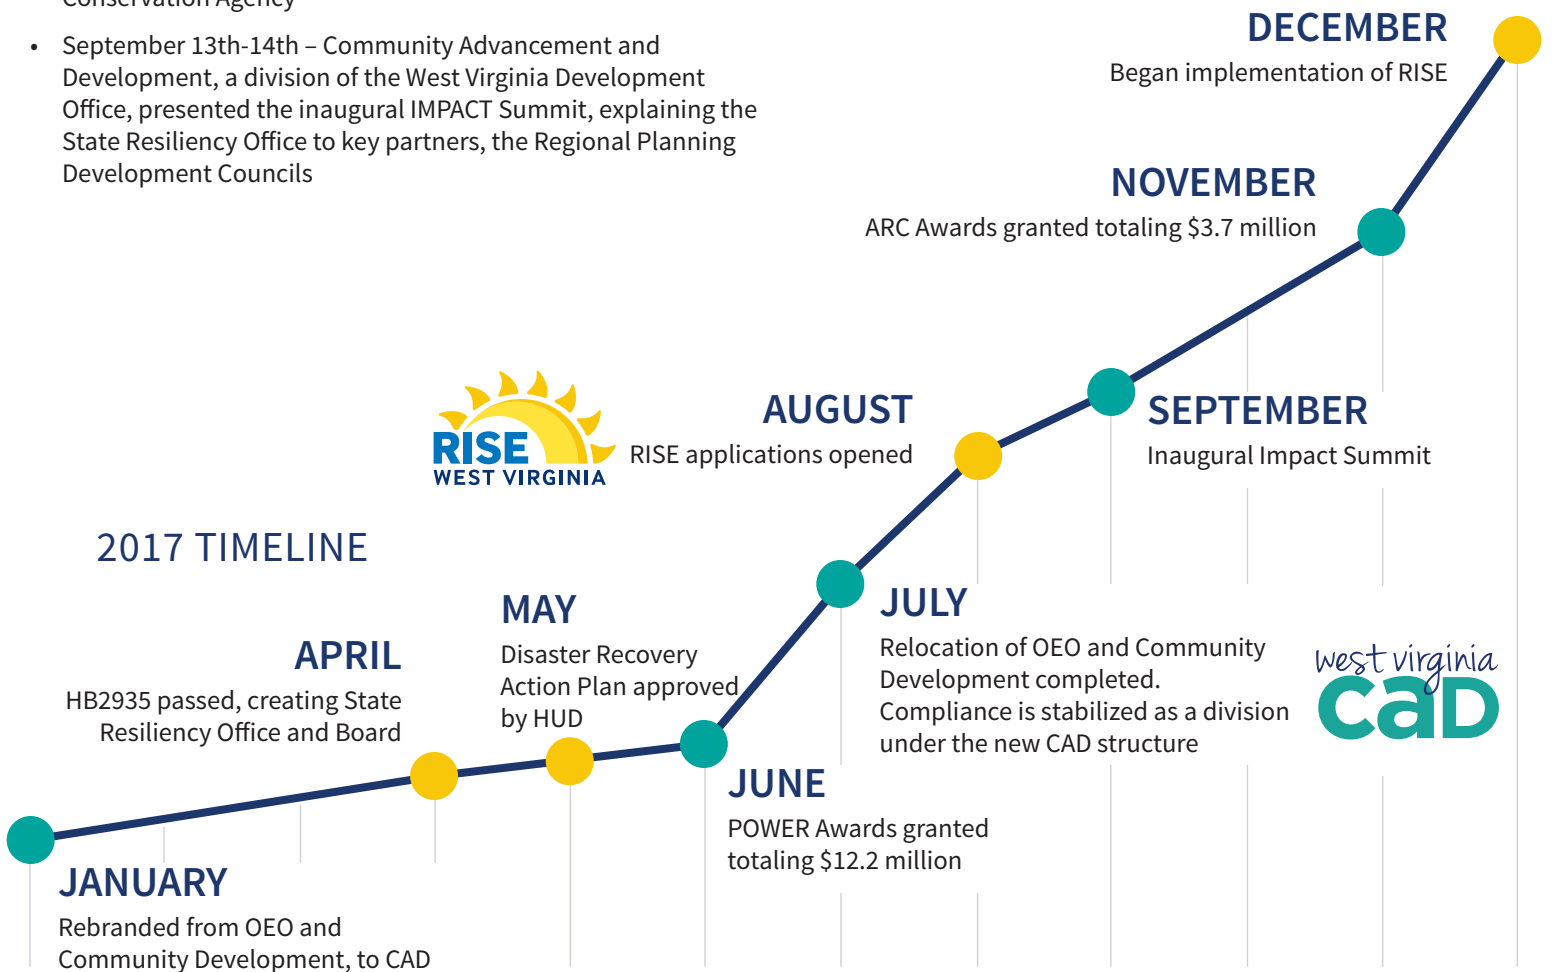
Conservation Agency

• September 13th-14th – Community Advancement and Development, a division of the West Virginia Development Office, presented the inaugural IMPACT Summit, explaining the State Resiliency Office to key partners, the Regional Planning Development Councils

DECEMBER
Began implementation of RISE

NOVEMBER
ARC Awards granted totaling $3.7 million

RISE
WEST VIRGINIA

AUGUST
RISE applications opened

SEPTEMBER
Inaugural Impact Summit

2017 TIMELINE

MAY
Disaster Recovery Action Plan approved by HUD

APRIL
HB2935 passed, creating State Resiliency Office and Board

JULY
Relocation of OEO and Community Development completed. Compliance is stabilized as a division under the new CAD structure

west virginia
CAD

JUNE
POWER Awards granted totaling $12.2 million

JANUARY
Rebranded from OEO and Community Development, to CAD